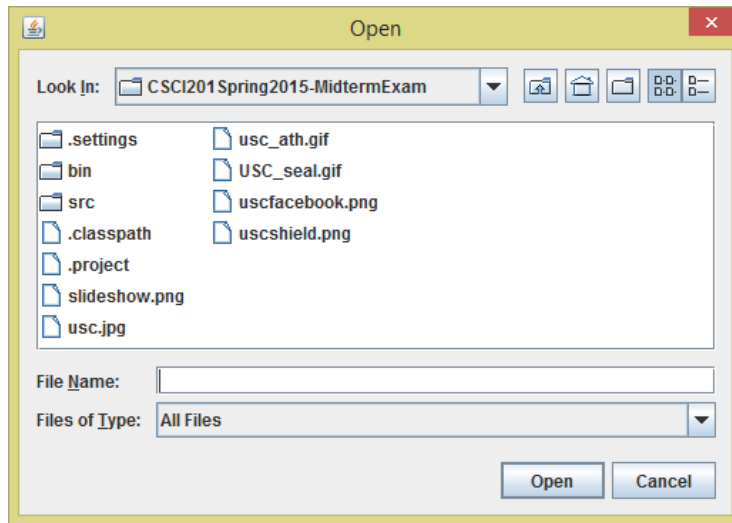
Open

Look In: CSCI201Spring2015-MidtermExam

.settings
bin
src
.classpath
.project
slideshow.png
usc.jpg

usc_ath.gif
USC_seal.gif
uscfacebook.png
uscshield.png

File Name:

Files of Type: All Files

Open
Cancel